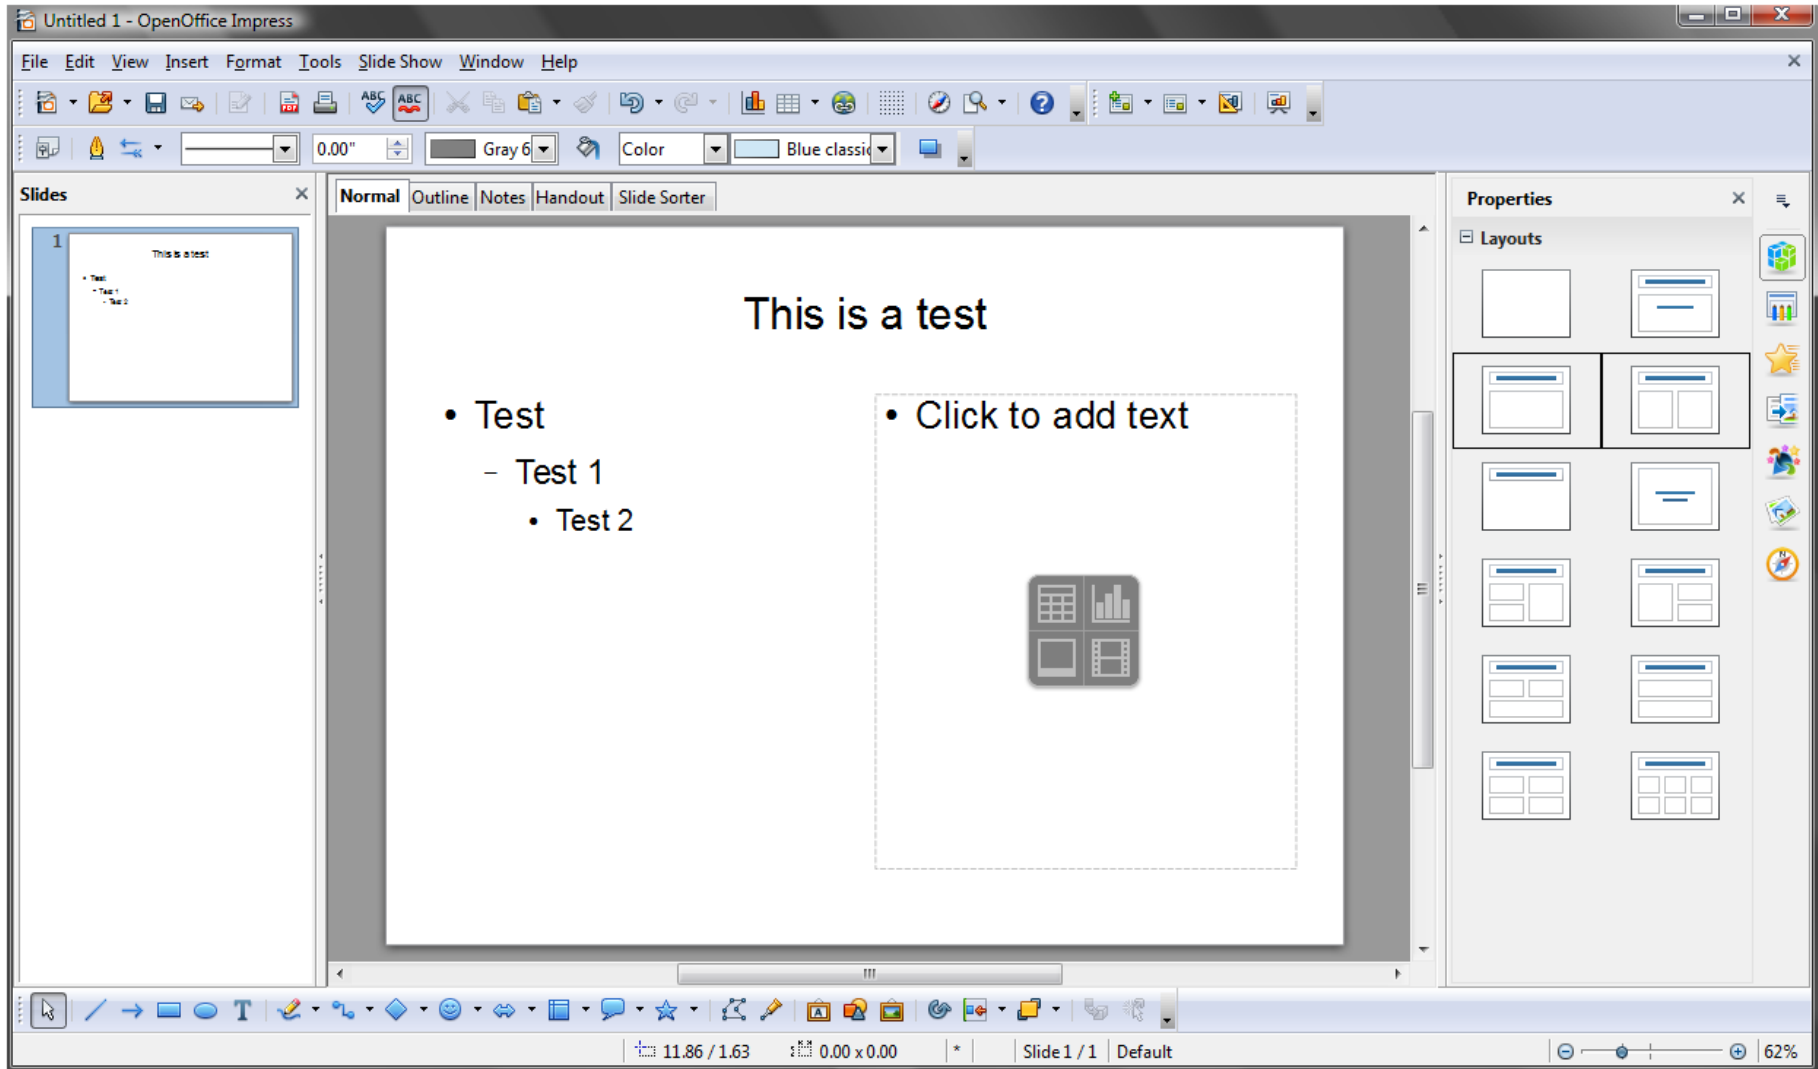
Untitled 1 - OpenOffice Impress

File Edit View Insert Format Tools Slide Show Window Help

0.00" Gray 6 Color Blue classic

Slides

1

This is a test

• Test
• Test 1
• Test 2

Normal Outline Notes Handout Slide Sorter

This is a test

• Test
– Test 1
• Test 2

• Click to add text

Properties

Layouts

11.86 / 1.63 0.00 x 0.00 * Slide 1 / 1 Default 62%